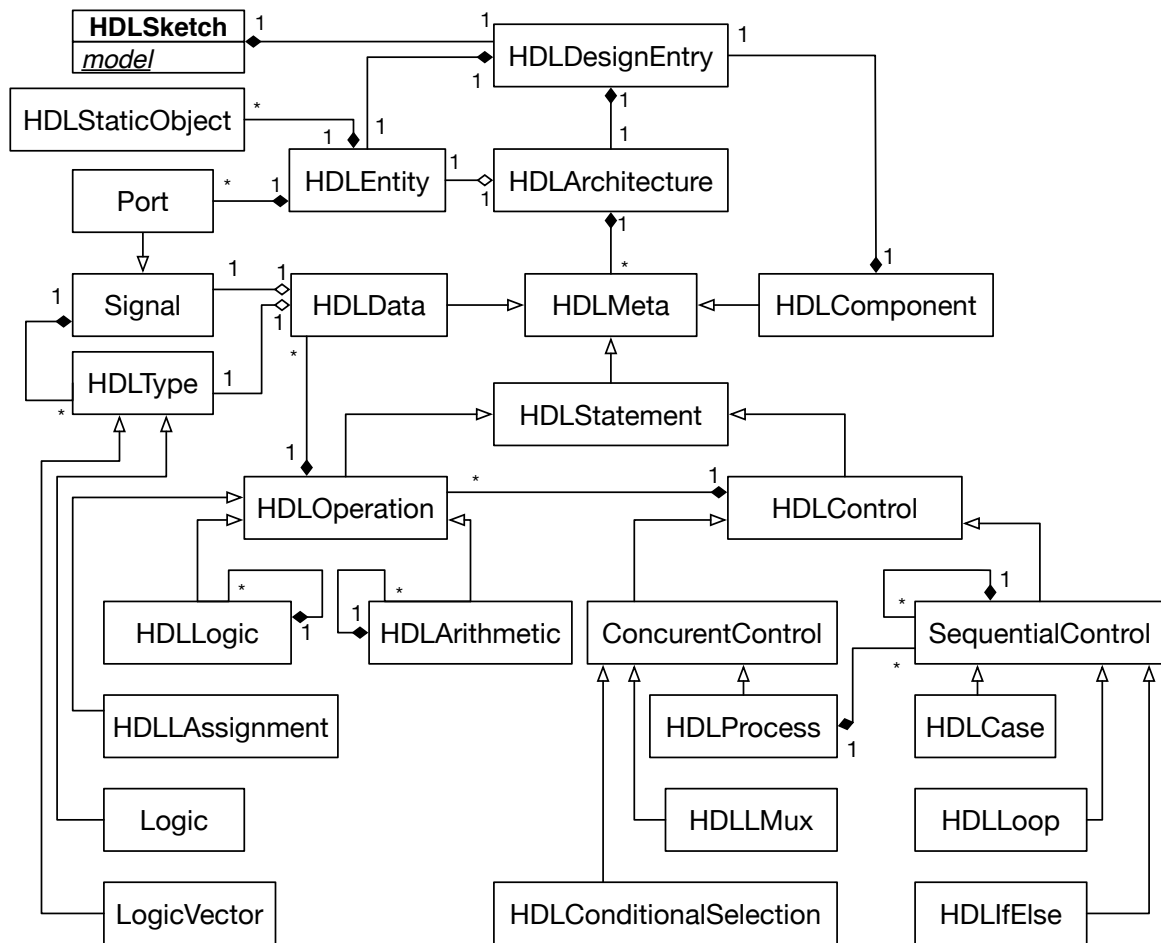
HDLSketch
model
1
1
HDLDesignEntry
1
1
HDLStaticObject
*
1
1
1
1
HDLEntity
1
HDLArchitecture
1
Port
*
1
1
*
1
1
Signal
HDLData
HDLMeta
HDLComponent
1
1
*
HDLType
1
*
HDLStatement
1
HDLOperation
*
1
HDLControl
*
1
*
*
HDLLogic
1
1
HDLArithmetic
ConcurentControl
SequentialControl
*
HDLLAssignment
HDLProcess
1
HDLCase
Logic
HDLLMux
HDLLoop
LogicVector
HDLConditionalSelection
HDLIfElse